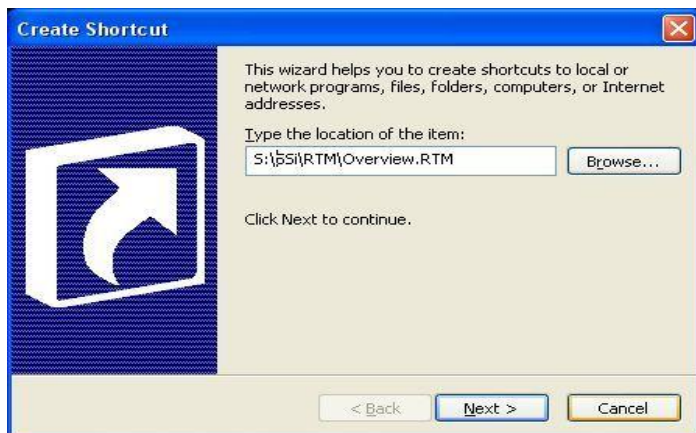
Create Shortcut

This wizard helps you to create shortcuts to local or network programs, files, folders, computers, or Internet addresses.

Type the location of the item:

S:\SSi\RTM\Overview.RTM

Browse...

Click Next to continue.

< Back

Next >

Cancel